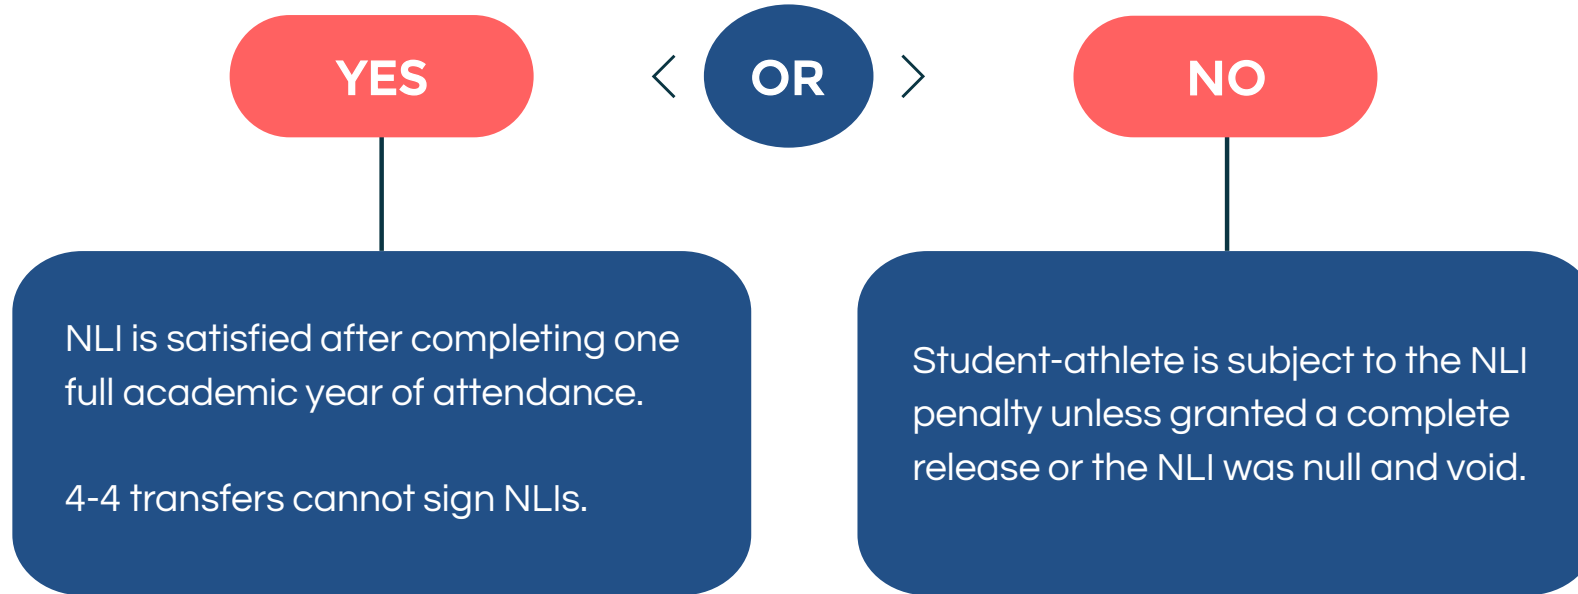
YES

OR

NO

NLI is satisfied after completing one full academic year of attendance.

4-4 transfers cannot sign NLIs.

Student-athlete is subject to the NLI penalty unless granted a complete release or the NLI was null and void.